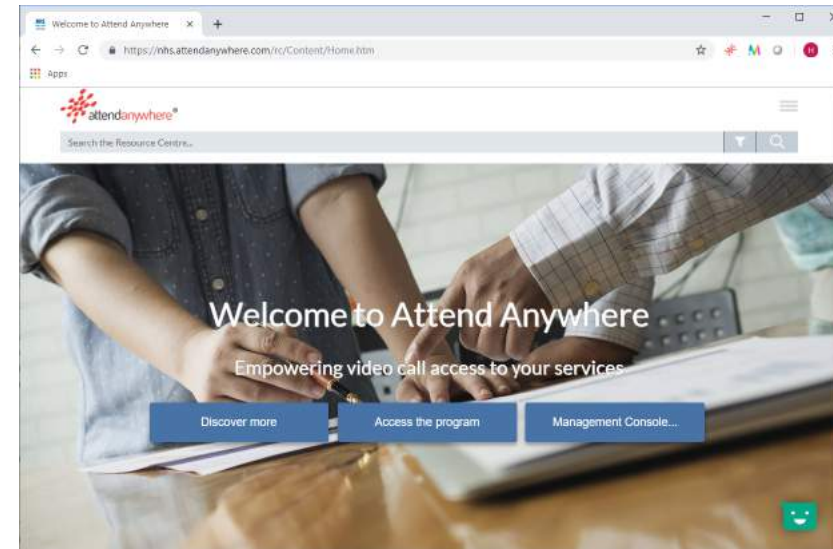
Welcome to Attend Anywhere ×
https://nhs.attendanywhere.com/rc/Content/Home.htm
Apps

attendanywhere®

Search the Resource Centre...

Welcome to Attend Anywhere

Empowering video call access to your services

Discover more
Access the program
Management Console...